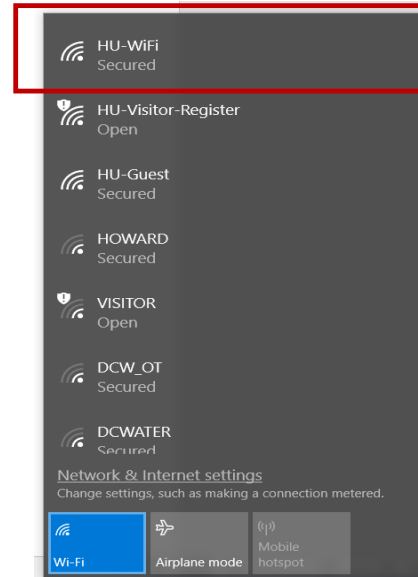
HU-WiFi
Secured

HU-Visitor-Register
Open

HU-Guest
Secured

HOWARD
Secured

VISITOR
Open

DCW_OT
Secured

DCWATER
Secured

Network & Internet settings
Change settings, such as making a connection metered.

Wi-Fi

Airplane mode

Mobile hotspot